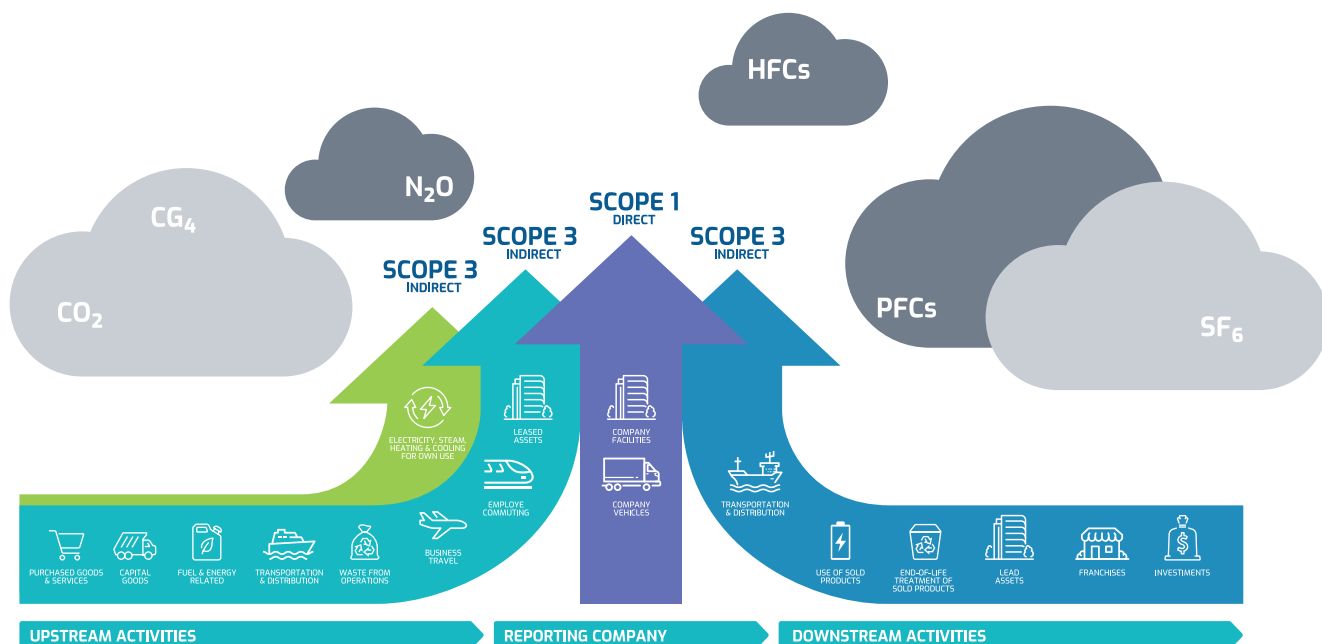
HFCs

$N_2O$

$CG_4$

$CO_2$

PFCs

$SF_6$

SCOPE 1
DIRECT

SCOPE 3
INDIRECT

SCOPE 3
INDIRECT

SCOPE 3
INDIRECT

ELECTRICITY, STEAM, HEATING & COOLING FOR OWN USE

LEASED ASSETS

EMPLOYE COMMUTING

BUSINESS TRAVEL

COMPANY FACILITIES

COMPANY VEHICLES

TRANSPORTATION & DISTRIBUTION

PURCHASED GOODS & SERVICES

CAPITAL GOODS

FUEL & ENERGY RELATED

TRANSPORTATION & DISTRIBUTION

WASTE FROM OPERATIONS

USE OF SOLD PRODUCTS

END-OF-LIFE TREATMENT OF SOLD PRODUCTS

LEAD ASSETS

FRANCHISES

INVESTIMENTS

UPSTREAM ACTIVITIES

REPORTING COMPANY

DOWNSTREAM ACTIVITIES